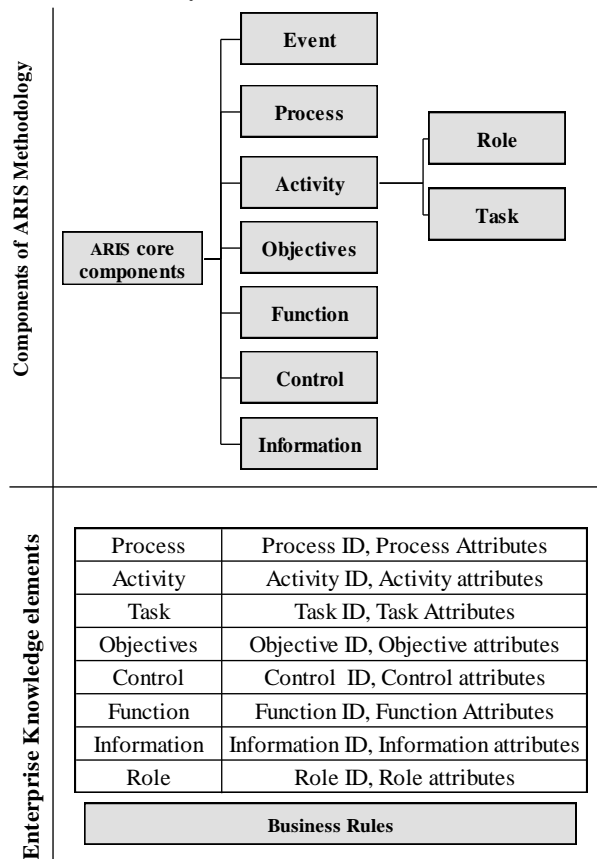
Components of ARIS Methodology

ARIS core components

Event

Process

Activity

Objectives

Function

Control

Information

Role

Task

Enterprise Knowledge elements

| Process | Process ID, Process Attributes |
|---|---|
| Activity | Activity ID, Activity attributes |
| Task | Task ID, Task Attributes |
| Objectives | Objective ID, Objective attributes |
| Control | Control ID, Control attributes |
| Function | Function ID, Function Attributes |
| Information | Information ID, Information attributes |
| Role | Role ID, Role attributes |

Business Rules